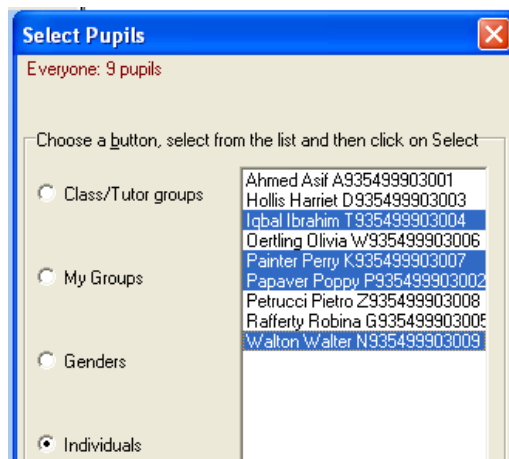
Select Pupils

Everyone: 9 pupils

Choose a button, select from the list and then click on Select

Class/Tutor groups

My Groups

Genders

Individuals

Ahmed Asif A935499903001
Hollis Harriet D935499903003
Iqbal Ibrahim T935499903004
Oertling Olivia W935499903006
Painter Perry K935499903007
Papaver Poppy P935499903002
Petrucci Pietro Z935499903008
Rafferty Robina G935499903005
Walton Walter N935499903009